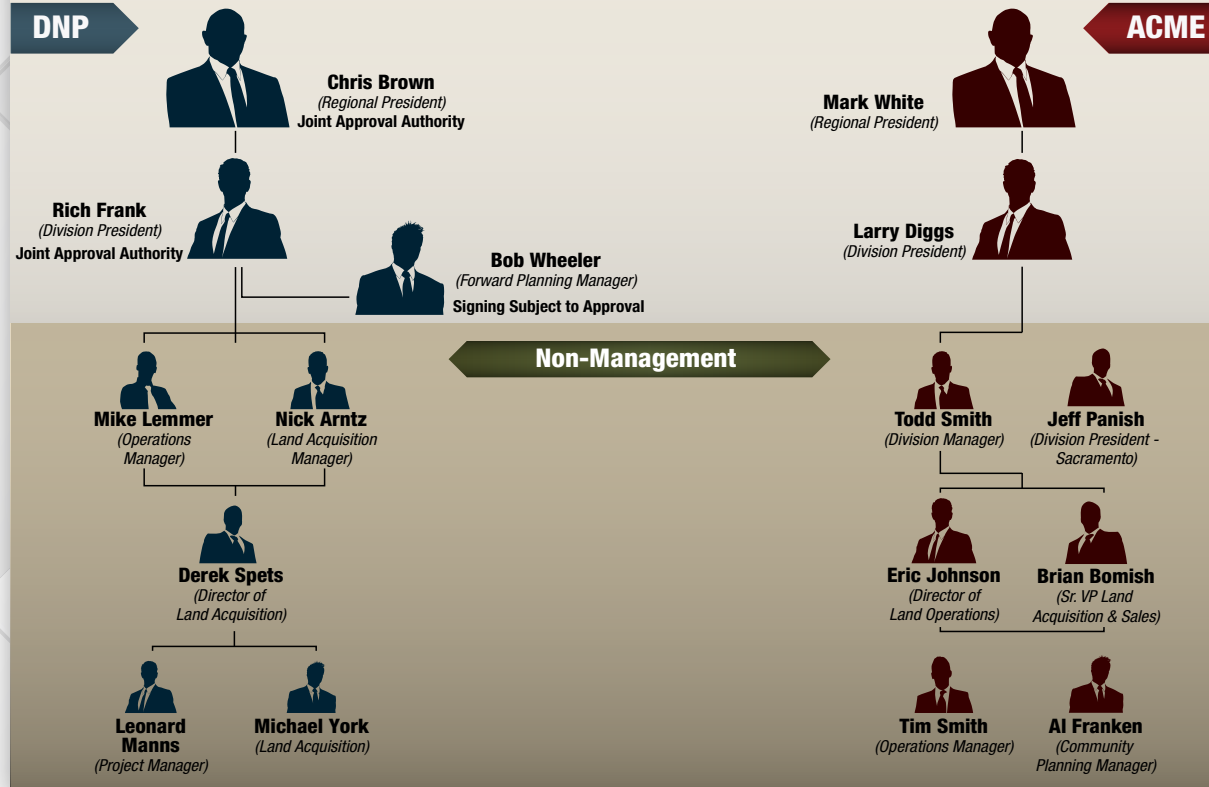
DNP

ACME

Chris Brown
(Regional President)
Joint Approval Authority

Rich Frank
(Division President)
Joint Approval Authority

Bob Wheeler
(Forward Planning Manager)
Signing Subject to Approval

Mark White
(Regional President)

Larry Diggs
(Division President)

Non-Management

Mike Lemmer
(Operations Manager)

Nick Arntz
(Land Acquisition Manager)

Derek Spets
(Director of Land Acquisition)

Leonard Manns
(Project Manager)

Michael York
(Land Acquisition)

Todd Smith
(Division Manager)

Jeff Panish
(Division President - Sacramento)

Eric Johnson
(Director of Land Operations)

Brian Bomish
(Sr. VP Land Acquisition & Sales)

Tim Smith
(Operations Manager)

Al Franken
(Community Planning Manager)